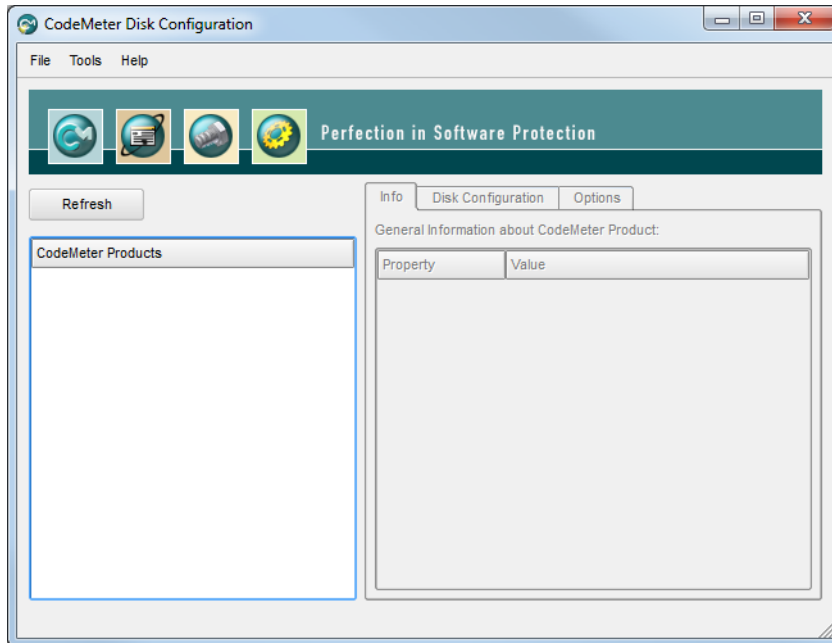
CodeMeter Disk Configuration

File Tools Help

Perfection in Software Protection

Refresh

CodeMeter Products

Info Disk Configuration Options

General Information about CodeMeter Product:

| Property | Value |
|---|---|